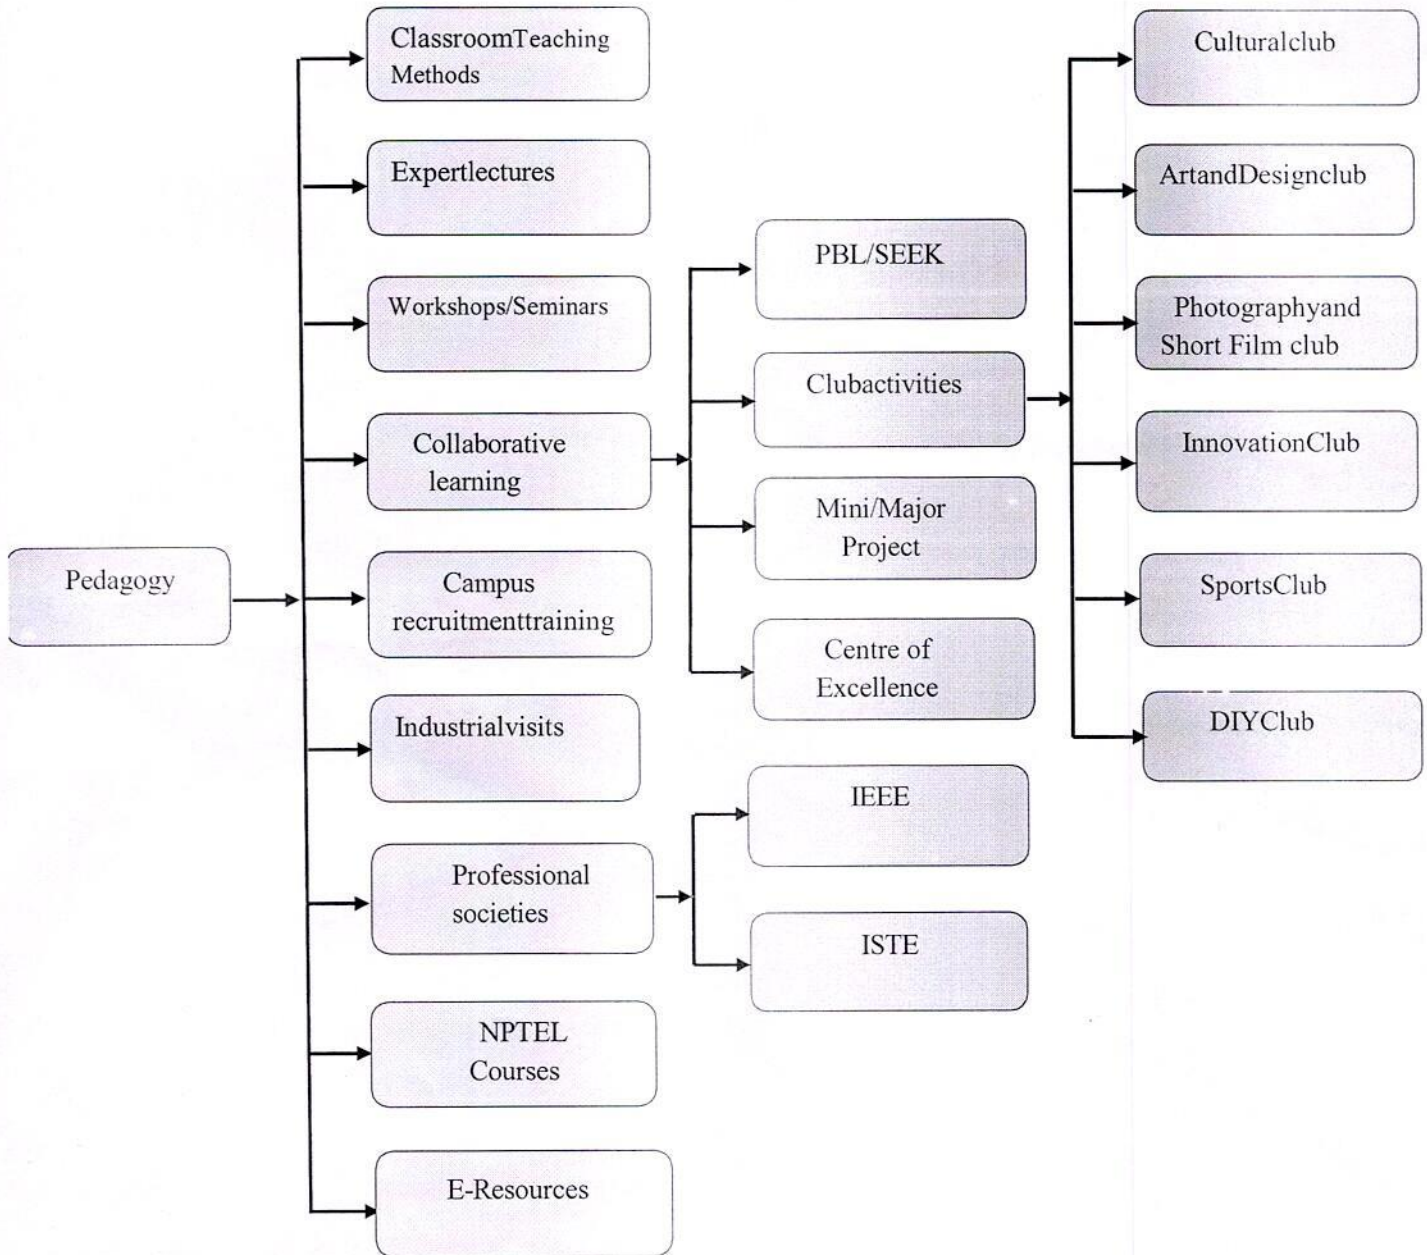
Pedagogy

ClassroomTeaching Methods

Expertlectures

Workshops/Seminars

Collaborative learning

Campus recruitmenttraining

Industrialvisits

Professional societies

NPTEL Courses

E-Resources

PBL/SEEK

Clubactivities

Mini/Major Project

Centre of Excellence

IEEE

ISTE

Culturalclub

ArtandDesignclub

Photographyand Short Film club

InnovationClub

SportsClub

DIYClub